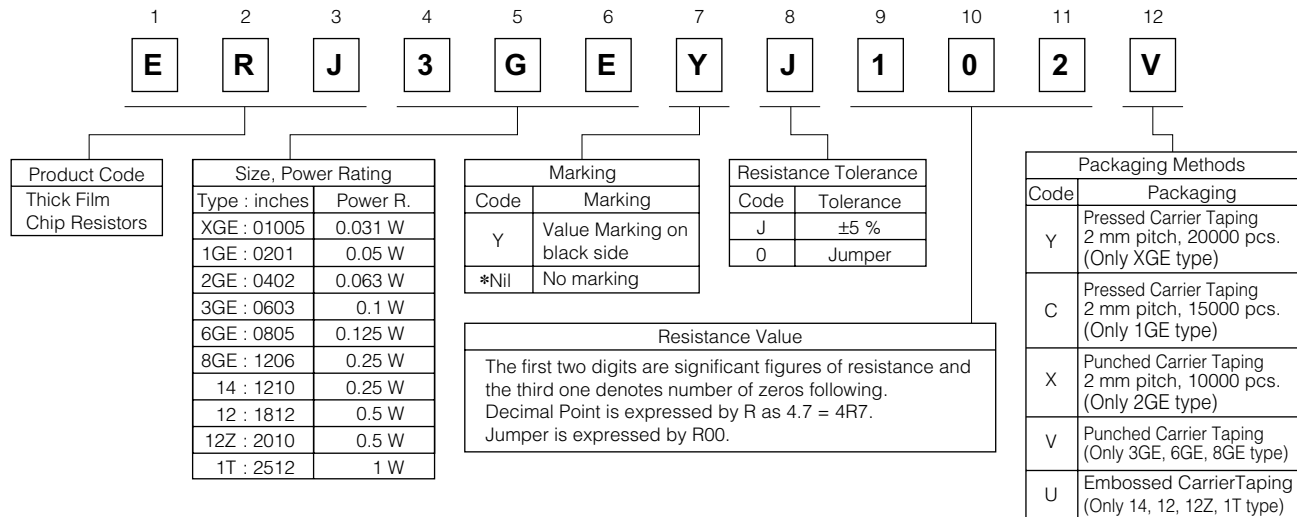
| 1 | 2 | 3 | 4 | 5 | 6 | 7 | 8 | 9 | 10 | 11 | 12 |
|---|---|---|---|---|---|---|---|---|---|---|---|
| E | R | J | 3 | G | E | Y | J | 1 | 0 | 2 | V |

| Product Code |
|---|
| Thick Film Chip Resistors |

| Size, Power Rating | |
|---|---|
| Type : inches | Power R. |
| XGE : 01005 | 0.031 W |
| 1GE : 0201 | 0.05 W |
| 2GE : 0402 | 0.063 W |
| 3GE : 0603 | 0.1 W |
| 6GE : 0805 | 0.125 W |
| 8GE : 1206 | 0.25 W |
| 14 : 1210 | 0.25 W |
| 12 : 1812 | 0.5 W |
| 12Z : 2010 | 0.5 W |
| 1T : 2512 | 1 W |

| Marking | |
|---|---|
| Code | Marking |
| Y | Value Marking on black side |
| ∗Nil | No marking |

| Resistance Tolerance | |
|---|---|
| Code | Tolerance |
| J | ±5 % |
| 0 | Jumper |

Resistance Value

The first two digits are significant figures of resistance and the third one denotes number of zeros following.
Decimal Point is expressed by R as 4.7 = 4R7.
Jumper is expressed by R00.

| Packaging Methods | |
|---|---|
| Code | Packaging |
| Y | Pressed Carrier Taping 2 mm pitch, 20000 pcs. (Only XGE type) |
| C | Pressed Carrier Taping 2 mm pitch, 15000 pcs. (Only 1GE type) |
| X | Punched Carrier Taping 2 mm pitch, 10000 pcs. (Only 2GE type) |
| V | Punched Carrier Taping (Only 3GE, 6GE, 8GE type) |
| U | Embossed CarrierTaping (Only 14, 12, 12Z, 1T type) |